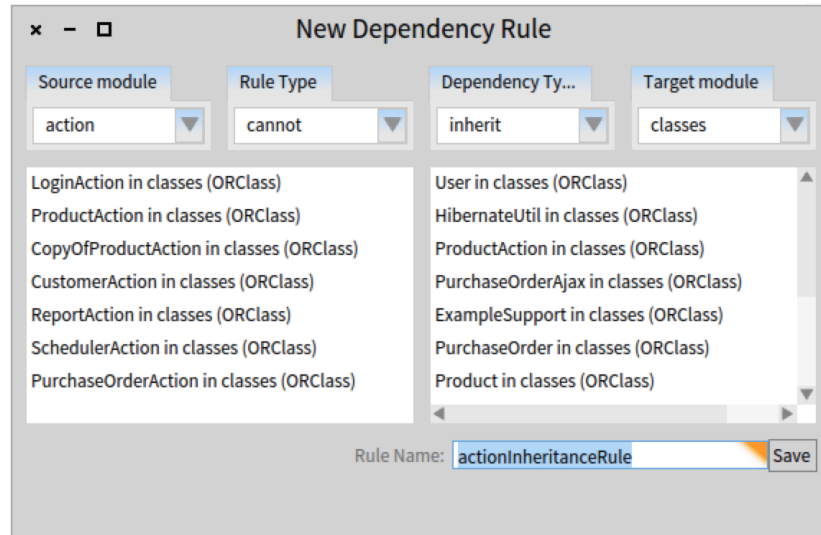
New Dependency Rule

| Source module | Rule Type | Dependency Ty... | Target module |
|---|---|---|---|
| action | cannot | inherit | classes |

LoginAction in classes (ORClass)
ProductAction in classes (ORClass)
CopyOfProductAction in classes (ORClass)
CustomerAction in classes (ORClass)
ReportAction in classes (ORClass)
SchedulerAction in classes (ORClass)
PurchaseOrderAction in classes (ORClass)

User in classes (ORClass)
HibernateUtil in classes (ORClass)
ProductAction in classes (ORClass)
PurchaseOrderAjax in classes (ORClass)
ExampleSupport in classes (ORClass)
PurchaseOrder in classes (ORClass)
Product in classes (ORClass)

Rule Name: actionInheritanceRule Save